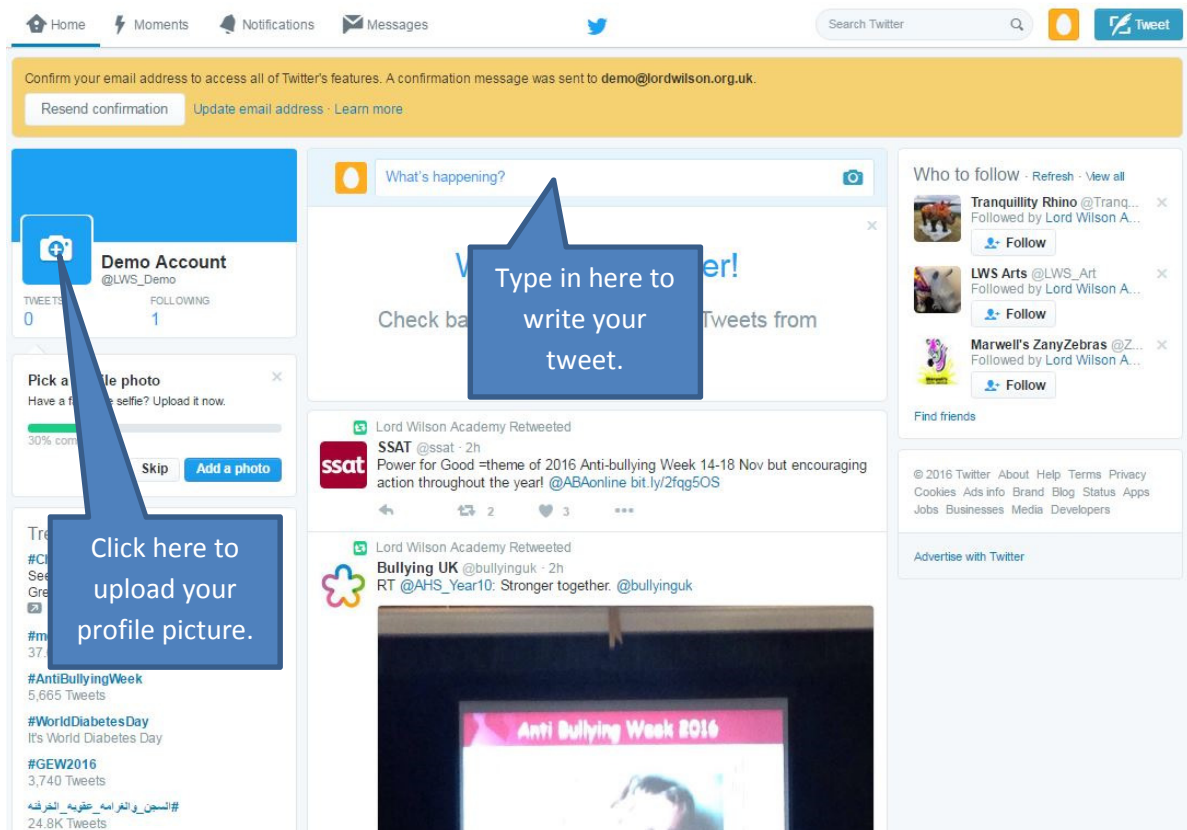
Home Moments Notifications Messages Search Twitter Tweet

Confirm your email address to access all of Twitter's features. A confirmation message was sent to demo@lordwilson.org.uk.

Resend confirmation Update email address · Learn more

Demo Account
@LWS_Demo
TWEETS 0 FOLLOWING 1

Pick a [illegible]le photo
Have a f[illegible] selfie? Upload it now.
30% com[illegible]
Skip Add a photo

Tre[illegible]
#Cl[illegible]
See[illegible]
Gre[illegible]
#m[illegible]
37.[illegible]
#AntiBullyingWeek
5,665 Tweets
#WorldDiabetesDay
It's World Diabetes Day
#GEW2016
3,740 Tweets
#السجن_والغرامة_عقوبة_الخرفنة
24.8K Tweets

Click here to upload your profile picture.

What's happening?

W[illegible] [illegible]er!
Check ba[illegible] Tweets from

Type in here to write your tweet.

Lord Wilson Academy Retweeted
SSAT @ssat · 2h
Power for Good =theme of 2016 Anti-bullying Week 14-18 Nov but encouraging action throughout the year! @ABAonline bit.ly/2fqg5OS
2 3

Lord Wilson Academy Retweeted
Bullying UK @bullyinguk · 2h
RT @AHS_Year10: Stronger together. @bullyinguk

Anti Bullying Week 2016

Who to follow · Refresh · View all
Tranquillity Rhino @Tranq...
Followed by Lord Wilson A...
Follow
LWS Arts @LWS_Art
Followed by Lord Wilson A...
Follow
Marwell's ZanyZebras @Z...
Followed by Lord Wilson A...
Follow
Find friends

© 2016 Twitter About Help Terms Privacy Cookies Ads info Brand Blog Status Apps Jobs Businesses Media Developers

Advertise with Twitter